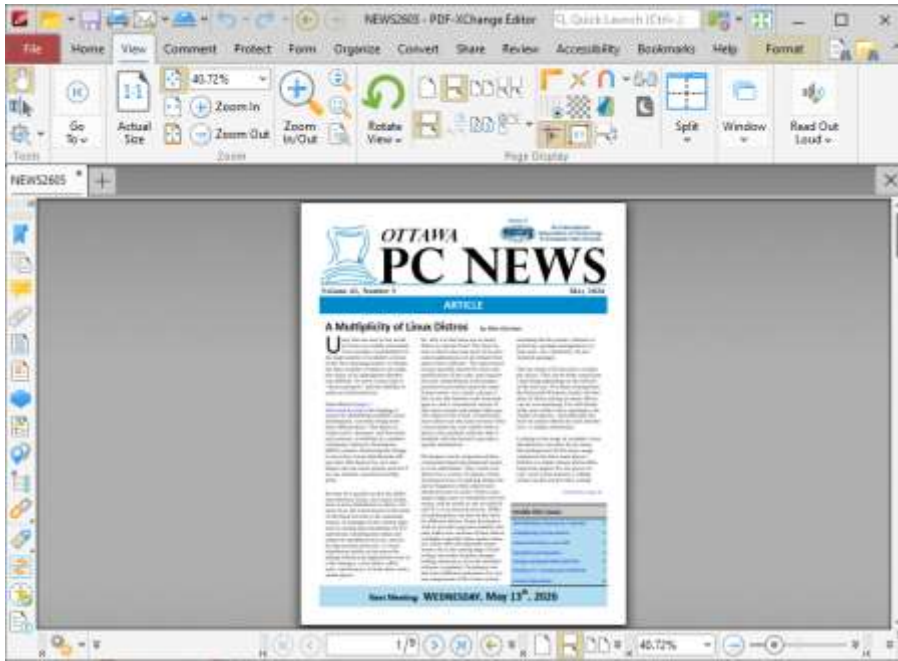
NEWS2605 - PDF-XChange Editor

Quick Launch (Ctrl+.)

File Home View Comment Protect Form Organize Convert Share Review Accessibility Bookmarks Help Format

Go To
Actual Size
40.72%
Zoom In
Zoom Out
Zoom In/Out
Zoom
Rotate View
Page Display
Split
Window
Read Out Loud
Tools

NEWS2605

OTTAWA
PC NEWS

Volume 41, Number 5
May 2020

ARTICLE

A Multiplicity of Linux Distros

Next Meeting: WEDNESDAY, May 13th, 2020

1/9

40.72%